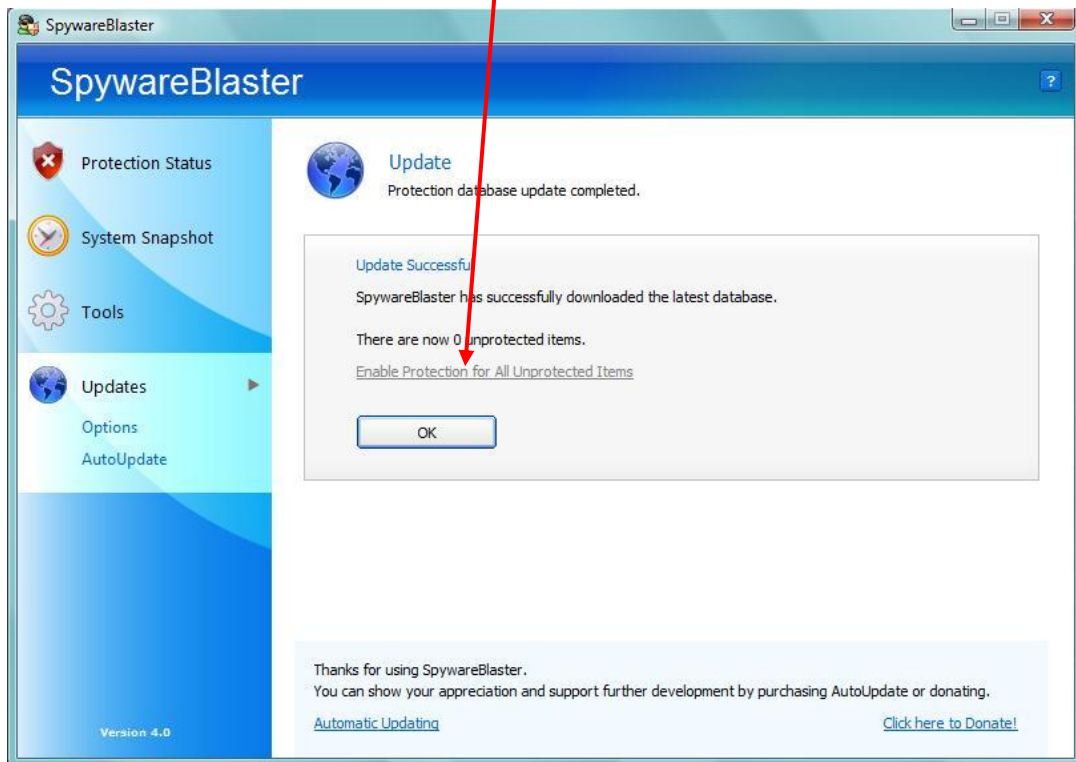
SpywareBlaster

SpywareBlaster

?

Protection Status

System Snapshot

Tools

Updates

Options

AutoUpdate

Version 4.0

Update

Protection database update completed.

Update Successful

SpywareBlaster has successfully downloaded the latest database.

There are now 0 unprotected items.

Enable Protection for All Unprotected Items

OK

Thanks for using SpywareBlaster.
You can show your appreciation and support further development by purchasing AutoUpdate or donating.

Automatic Updating

Click here to Donate!